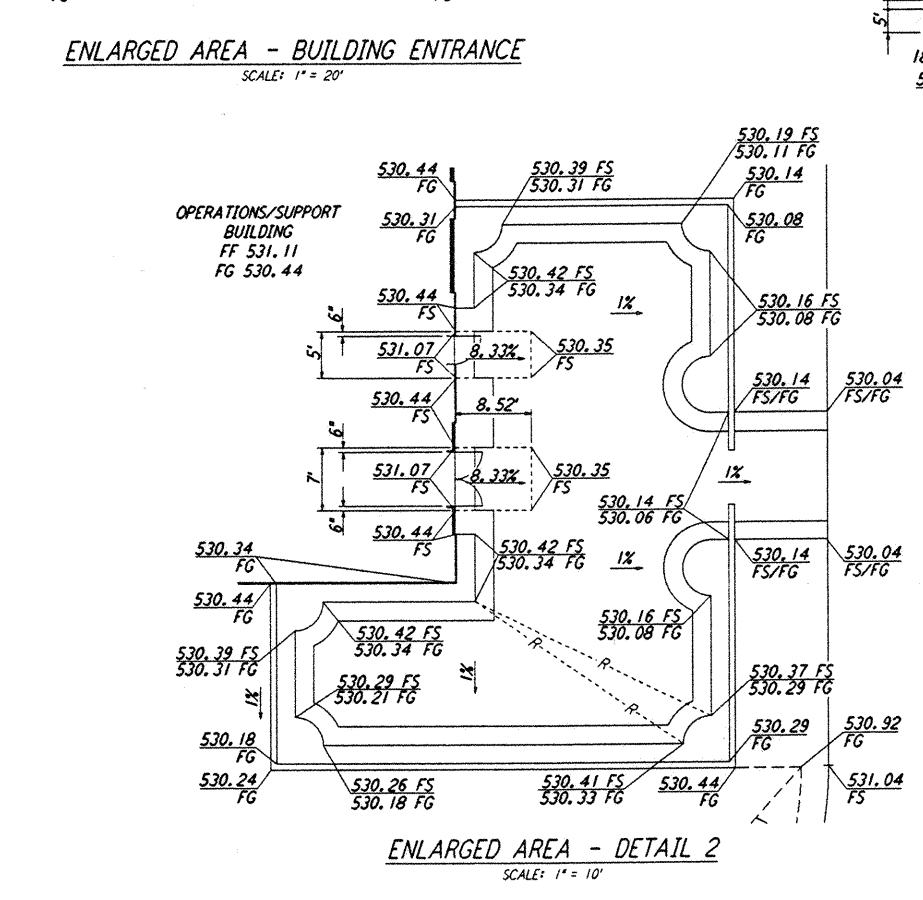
ENLARGED AREA - BUILDING ENTRANCE
SCALE: 1" = 20'

5'
18
5

OPERATIONS/SUPPORT BUILDING
FF 531.11
FG 530.44

530.44 FG
530.31 FG
530.39 FS
530.31 FG
530.19 FS
530.11 FG
530.14 FG
530.08 FG
530.42 FS
530.34 FG
530.44 FS
1%
530.16 FS
530.08 FG
6"
5'
531.07 FS
8.33%
530.35 FS
530.44 FS
8.52'
530.14 FS/FG
530.04 FS/FG
6"
7'
531.07 FS
8.33%
530.35 FS
1%
6"
530.44 FS
530.14 FS
530.06 FG
530.34 FG
530.42 FS
530.34 FG
1%
530.14 FS/FG
530.04 FS/FG
530.44 FG
530.42 FS
530.34 FG
R
R
530.16 FS
530.08 FG
530.39 FS
530.31 FG
1%
R
530.29 FS
530.21 FG
530.37 FS
530.29 FG
1%
530.18 FG
530.29 FG
530.92 FG
530.24 FG
530.26 FS
530.18 FG
530.41 FS
530.33 FG
530.44 FG
531.04 FS

ENLARGED AREA - DETAIL 2
SCALE: 1" = 10'